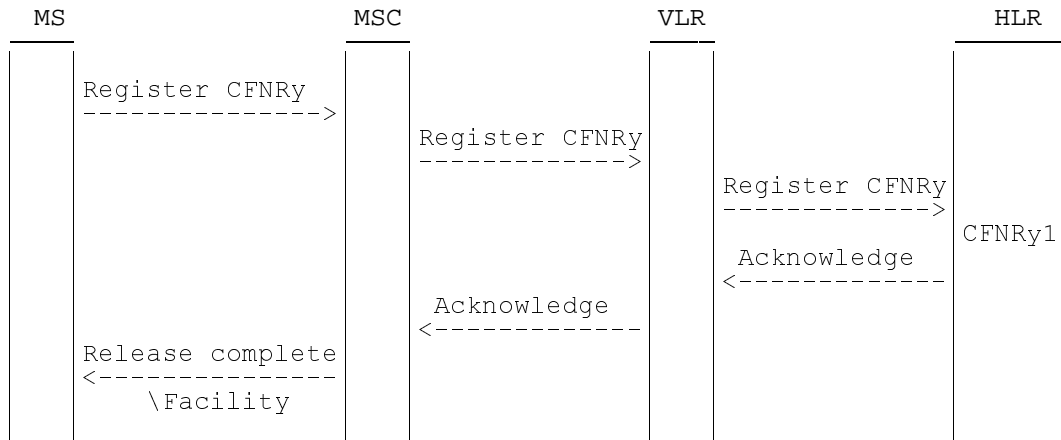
MS MSC VLR HLR

Register CFNRy
--------------->

Register CFNRy
------------->

Register CFNRy
------------->

CFNRy1

Acknowledge
<-------------

Acknowledge
<-------------

Release complete
<---------------
\Facility